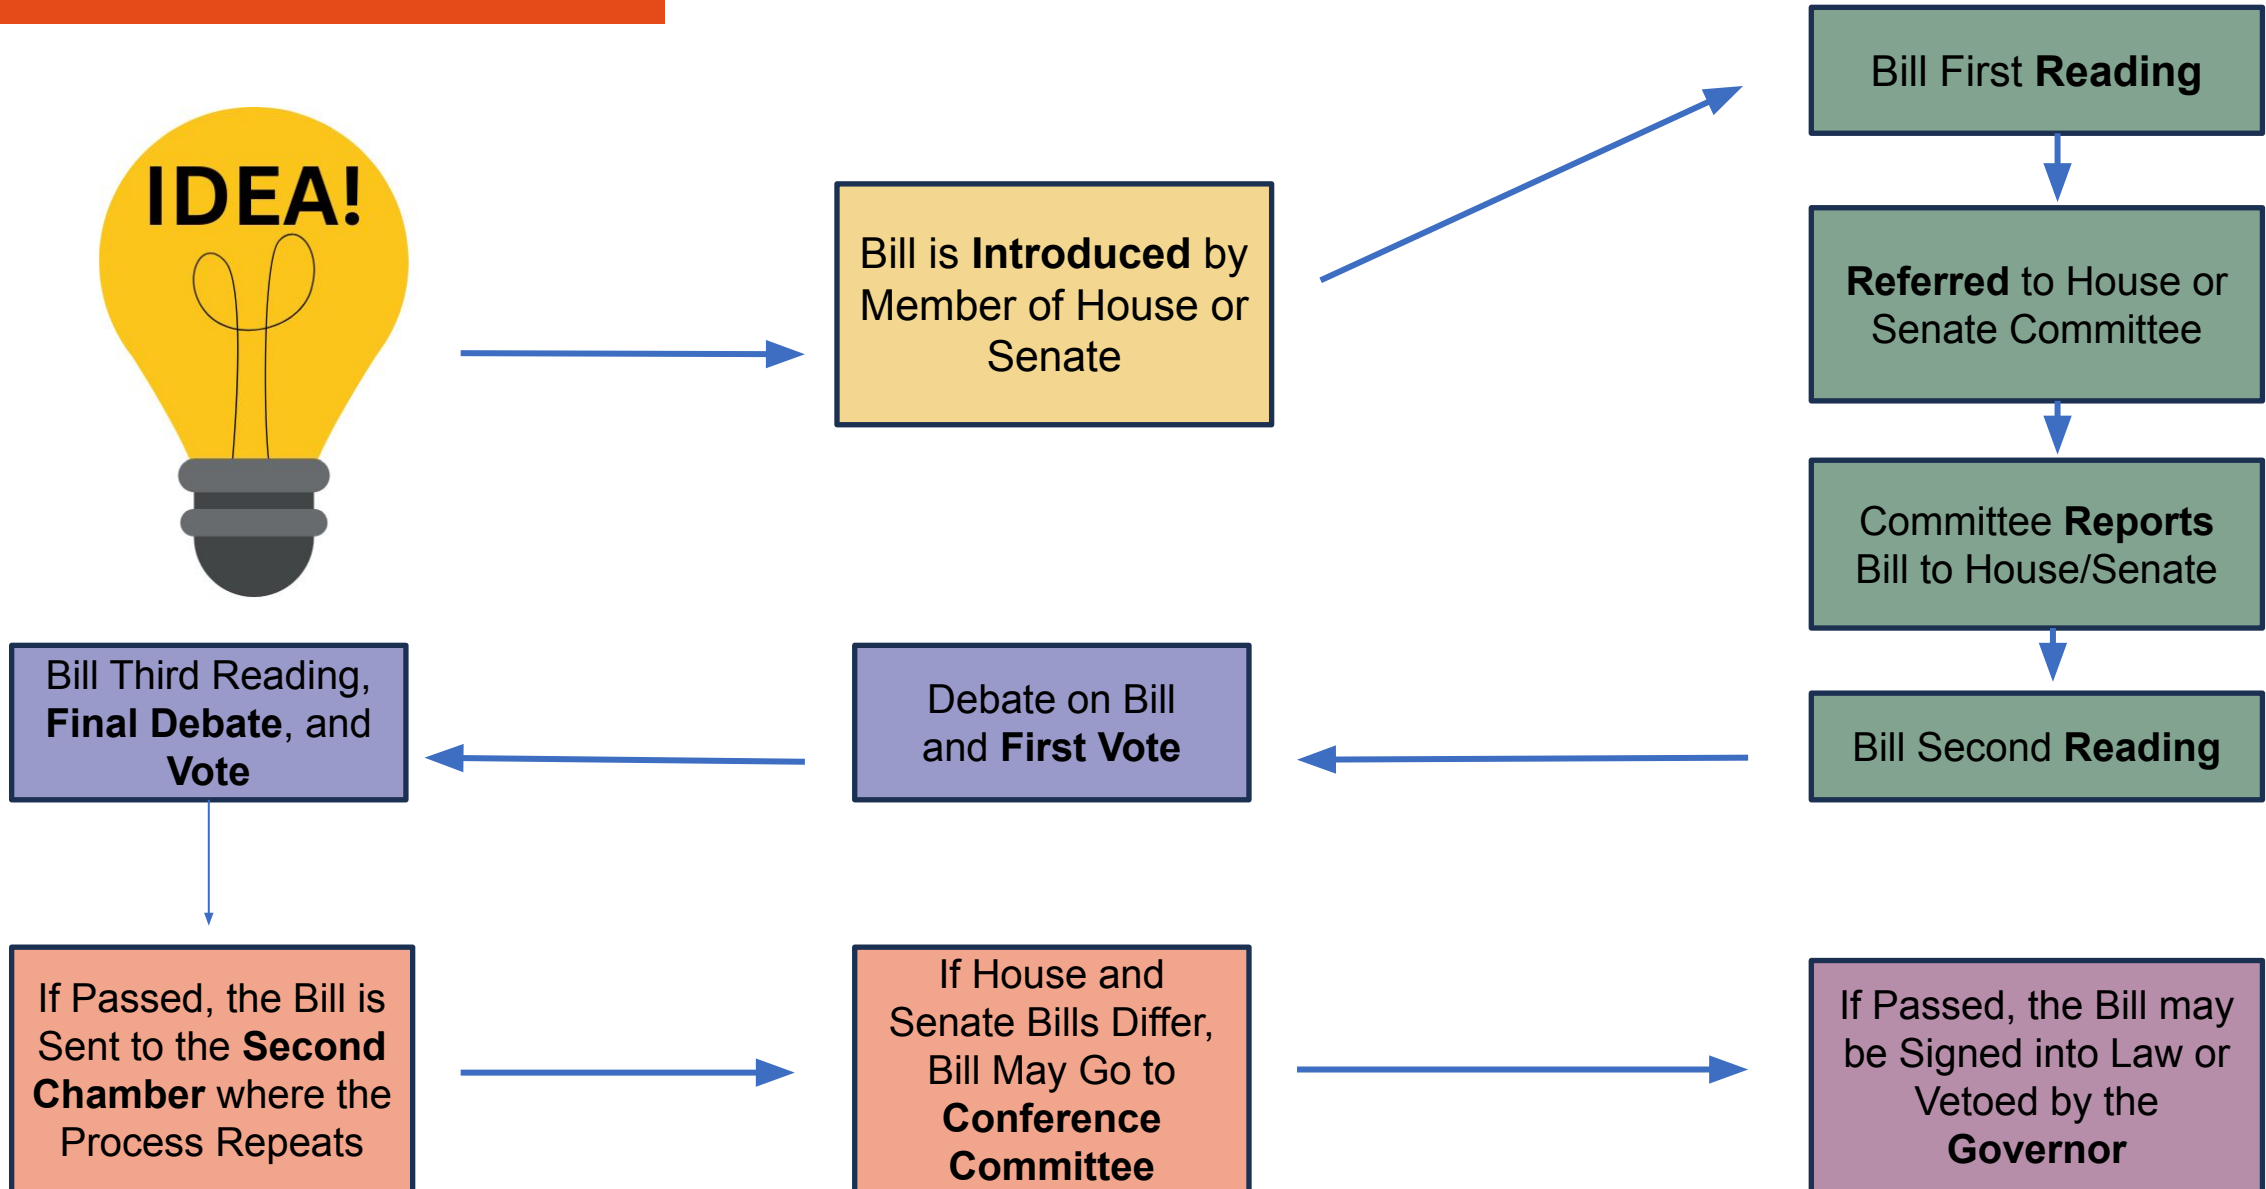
IDEA!

Bill is Introduced by Member of House or Senate

Bill First Reading

Referred to House or Senate Committee

Committee Reports Bill to House/Senate

Bill Second Reading

Debate on Bill and First Vote

Bill Third Reading, Final Debate, and Vote

If Passed, the Bill is Sent to the Second Chamber where the Process Repeats

If House and Senate Bills Differ, Bill May Go to Conference Committee

If Passed, the Bill may be Signed into Law or Vetoed by the Governor